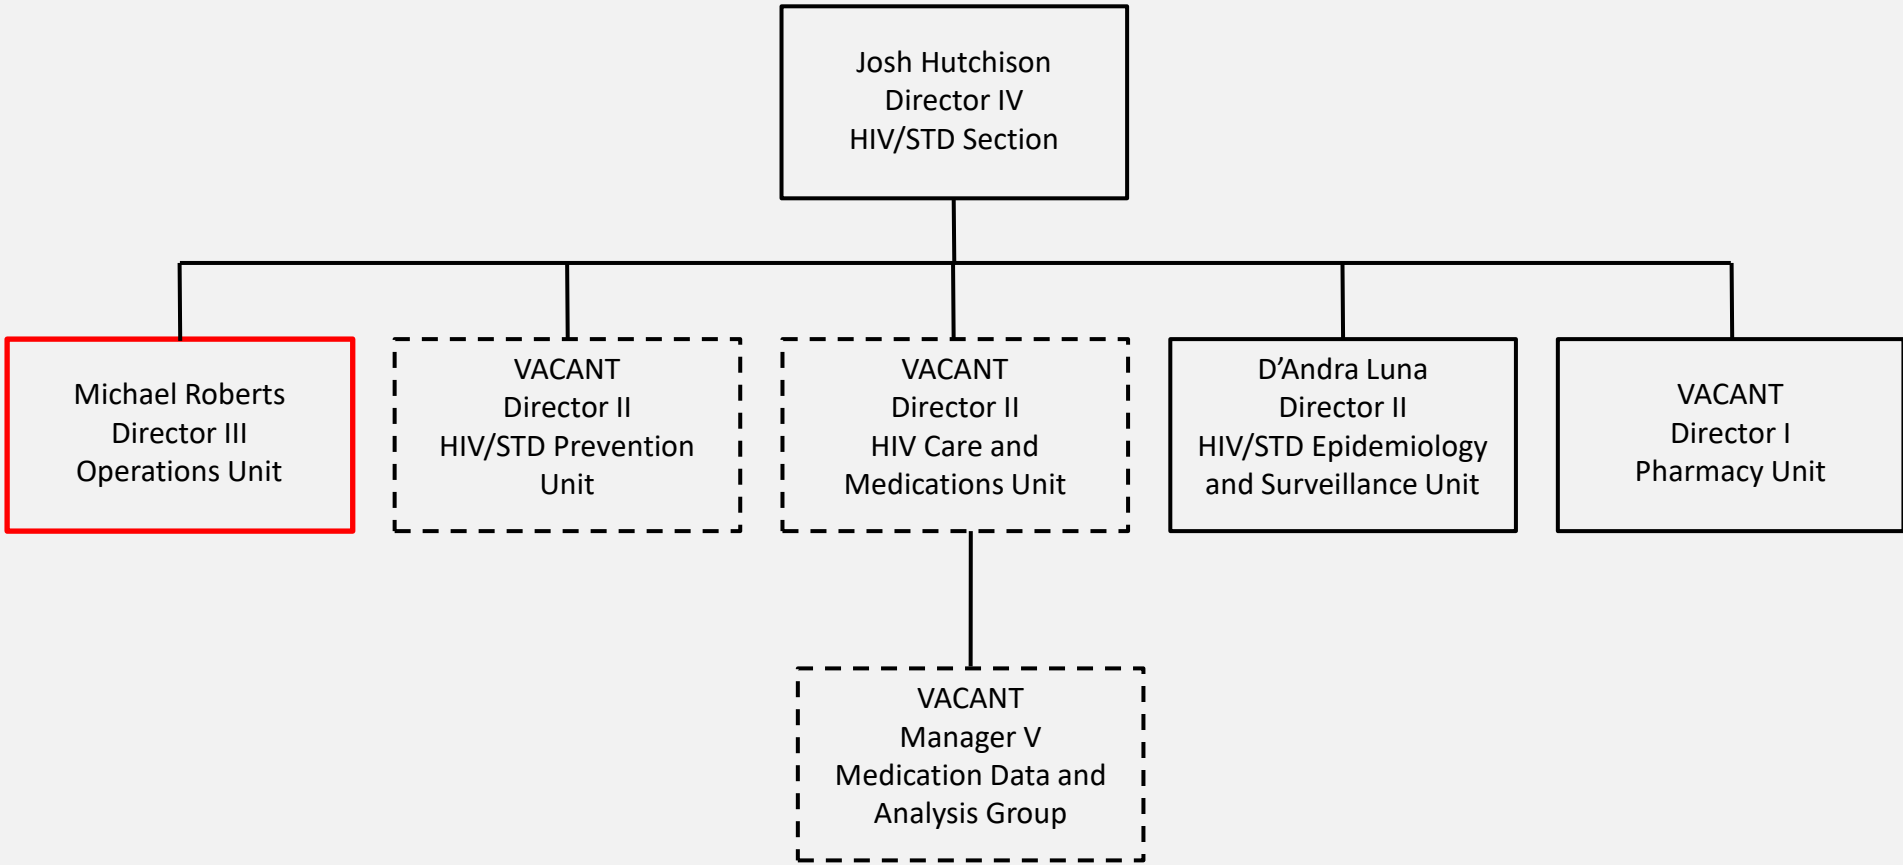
Josh Hutchison
Director IV
HIV/STD Section

Michael Roberts
Director III
Operations Unit

VACANT
Director II
HIV/STD Prevention Unit

VACANT
Director II
HIV Care and Medications Unit

D'Andra Luna
Director II
HIV/STD Epidemiology and Surveillance Unit

VACANT
Director I
Pharmacy Unit

VACANT
Manager V
Medication Data and Analysis Group